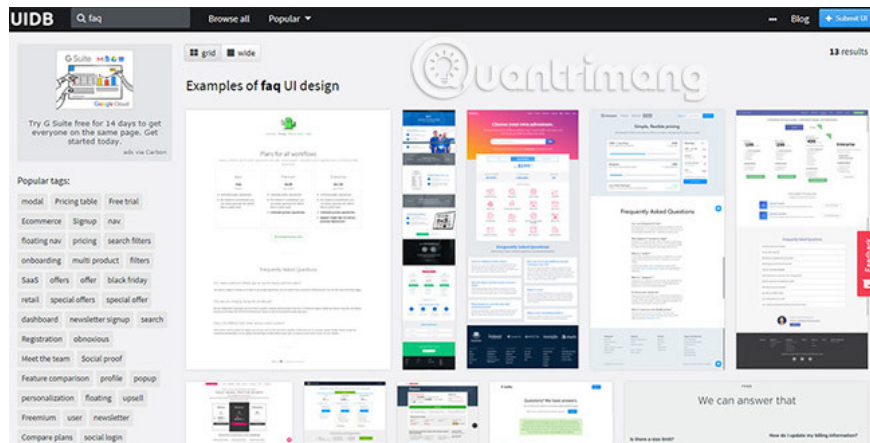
UIDB faq Browse all Popular Blog + Submit UI

grid wide

13 results

Examples of faq UI design

G Suite

Google Cloud

Try G Suite free for 14 days to get everyone on the same page. Get started today.

ads via Carbon

Popular tags:

modal Pricing table Free trial Ecommerce Signup nav floating nav pricing search filters onboarding multi product filters SaaS offers offer black friday retail special offers special offer dashboard newsletter signup search Registration obnoxious Meet the team Social proof Feature comparison profile popup personalization floating upsell Freemium user newsletter Compare plans social login

Plans for all workflows

Frequently Asked Questions

Simple, flexible pricing

Frequently Asked Questions

Frequently Asked Questions

We can answer that

Questions? We have answers.

Feedback

Quantrimang